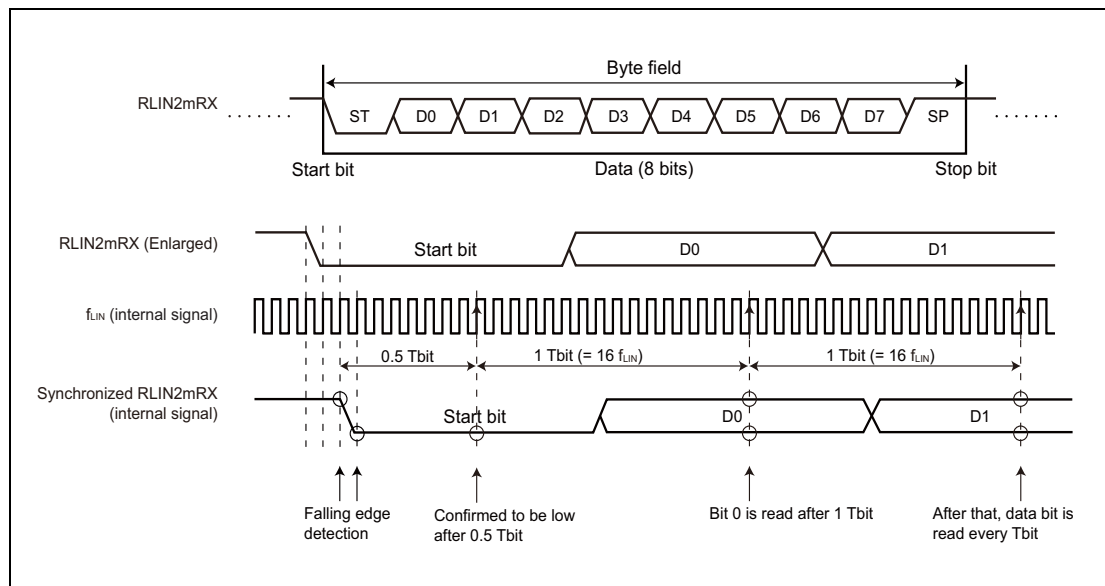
Byte field

RLIN2mRX

ST D0 D1 D2 D3 D4 D5 D6 D7 SP

Start bit

Data (8 bits)

Stop bit

RLIN2mRX (Enlarged)

Start bit

D0

D1

$f_{LIN}$ (internal signal)

0.5 Tbit

1 Tbit (= 16 $f_{LIN}$)

1 Tbit (= 16 $f_{LIN}$)

Synchronized RLIN2mRX (internal signal)

Start bit

D0

D1

Falling edge detection

Confirmed to be low after 0.5 Tbit

Bit 0 is read after 1 Tbit

After that, data bit is read every Tbit